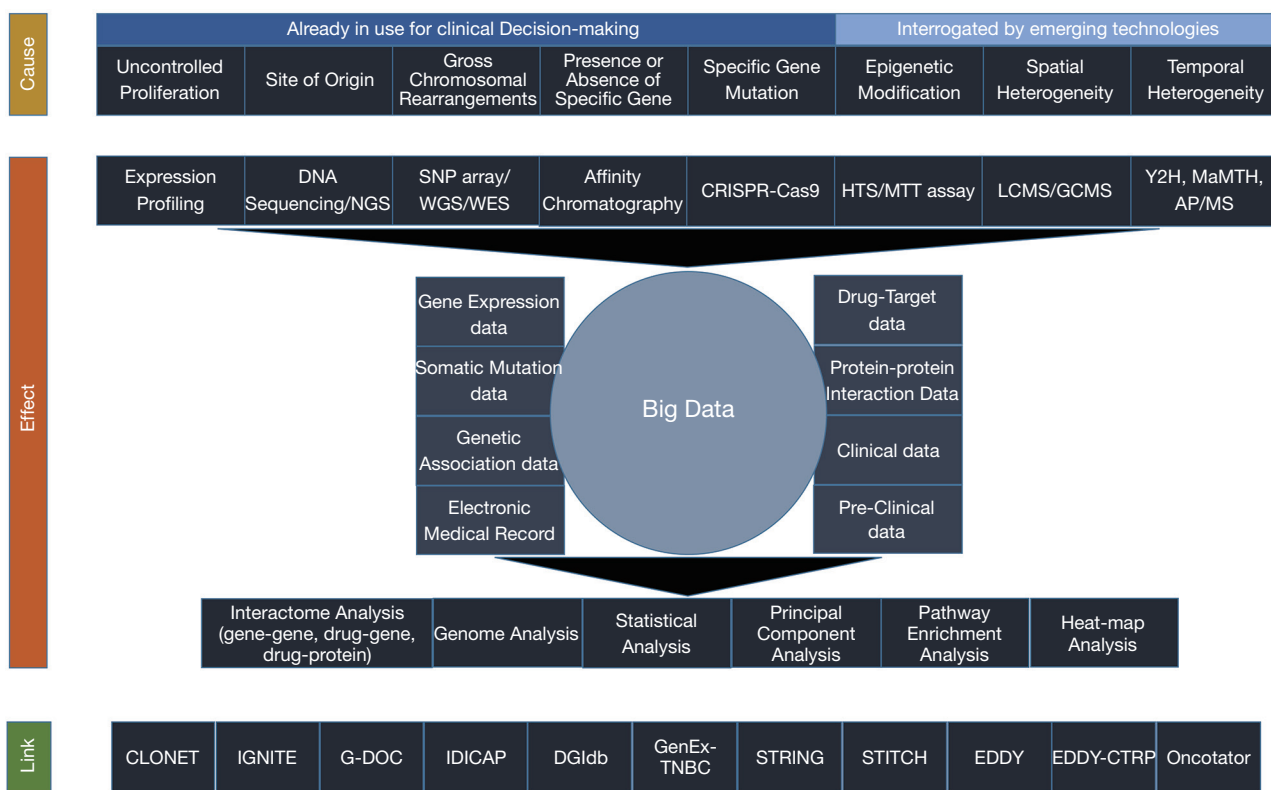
Cause

| Already in use for clinical Decision-making | | | | | Interrogated by emerging technologies | | |
|---|---|---|---|---|---|---|---|
| Uncontrolled Proliferation | Site of Origin | Gross Chromosomal Rearrangements | Presence or Absence of Specific Gene | Specific Gene Mutation | Epigenetic Modification | Spatial Heterogeneity | Temporal Heterogeneity |

Effect

| Expression Profiling | DNA Sequencing/NGS | SNP array/ WGS/WES | Affinity Chromatography | CRISPR-Cas9 | HTS/MTT assay | LCMS/GCMS | Y2H, MaMTH, AP/MS |
|---|---|---|---|---|---|---|---|

Gene Expression data

Somatic Mutation data

Genetic Association data

Electronic Medical Record

Big Data

Drug-Target data

Protein-protein Interaction Data

Clinical data

Pre-Clinical data

| Interactome Analysis (gene-gene, drug-gene, drug-protein) | Genome Analysis | Statistical Analysis | Principal Component Analysis | Pathway Enrichment Analysis | Heat-map Analysis |
|---|---|---|---|---|---|

Link

| CLONET | IGNITE | G-DOC | IDICAP | DGIdb | GenEx-TNBC | STRING | STITCH | EDDY | EDDY-CTRP | Oncotator |
|---|---|---|---|---|---|---|---|---|---|---|